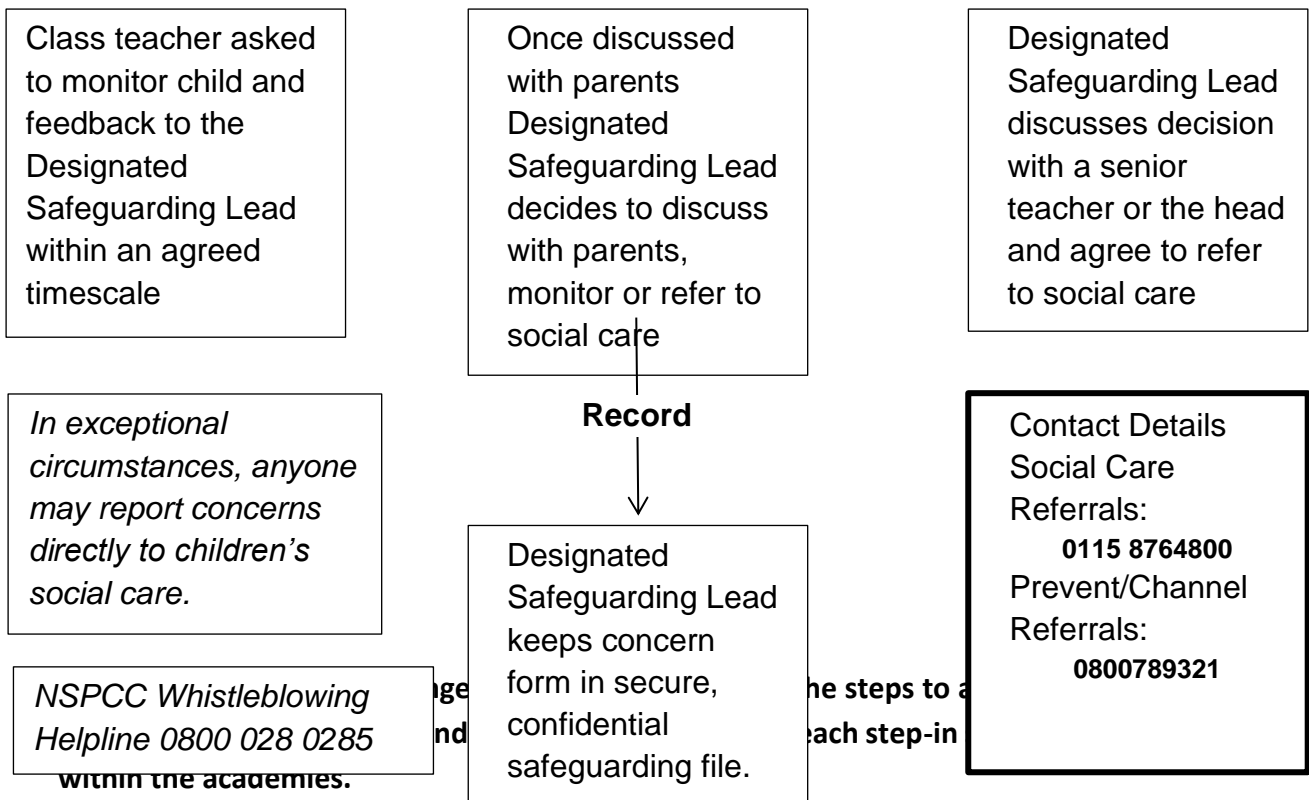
Class teacher asked to monitor child and feedback to the Designated Safeguarding Lead within an agreed timescale

Once discussed with parents Designated Safeguarding Lead decides to discuss with parents, monitor or refer to social care

Designated Safeguarding Lead discusses decision with a senior teacher or the head and agree to refer to social care

In exceptional circumstances, anyone may report concerns directly to children's social care.

Record

Designated Safeguarding Lead keeps concern form in secure, confidential safeguarding file.

Contact Details Social Care Referrals: 0115 8764800 Prevent/Channel Referrals: 0800789321

NSPCC Whistleblowing Helpline 0800 028 0285

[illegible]ge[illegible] he steps to a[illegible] nd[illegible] each step-in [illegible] within the academies.